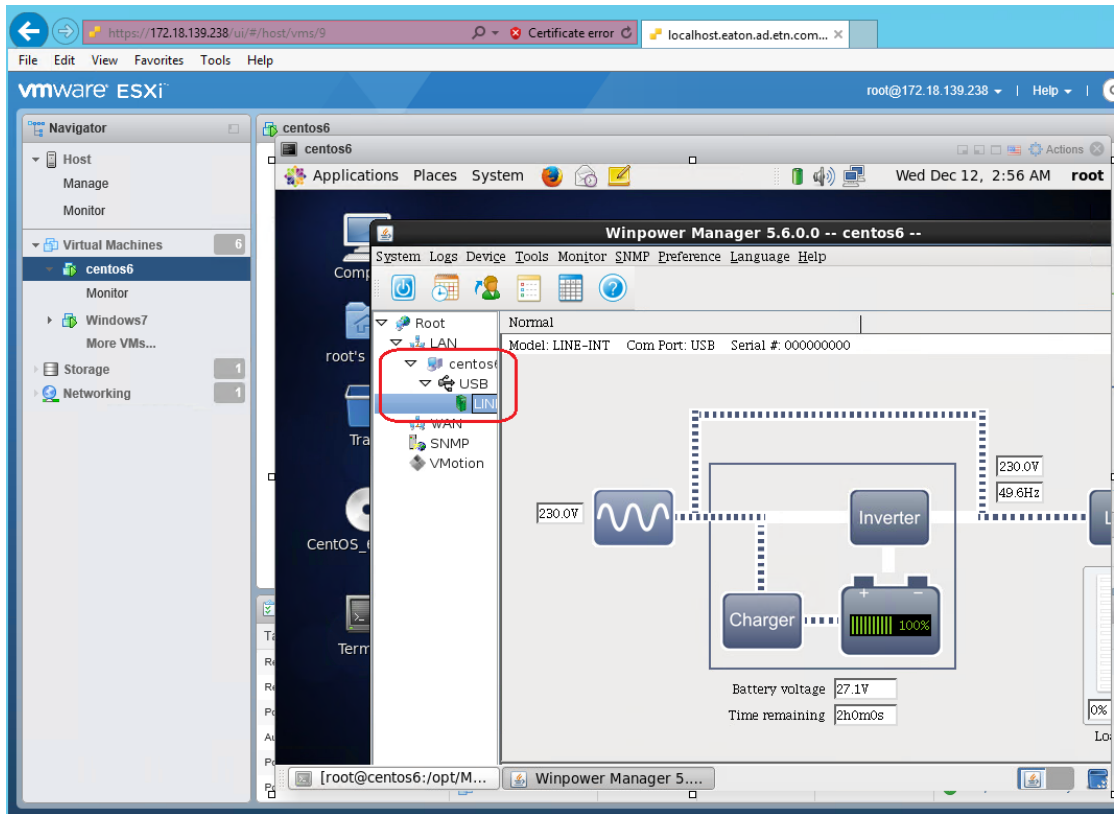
https://172.18.139.238/ui/#/host/vms/9
Certificate error
localhost.eaton.ad.etn.com...
File Edit View Favorites Tools Help
vmware ESXi
root@172.18.139.238 | Help
Navigator
Host
Manage
Monitor
Virtual Machines 6
centos6
Monitor
Windows7
More VMs...
Storage 1
Networking 1
centos6
centos6
Actions
Applications Places System
Wed Dec 12, 2:56 AM root
Comp
root's
Tra
CentOS_
Term
Winpower Manager 5.6.0.0 -- centos6 --
System Logs Device Tools Monitor SNMP Preference Language Help
Root
LAN
centos6
USB
LIN
WAN
SNMP
VMotion
Normal
Model: LINE-INT Com Port: USB Serial #: 000000000
230.0V
230.0V
49.6Hz
Inverter
Charger
100%
Battery voltage 27.1V
Time remaining 2h0m0s
0%
Lo
[root@centos6:/opt/M...
Winpower Manager 5....